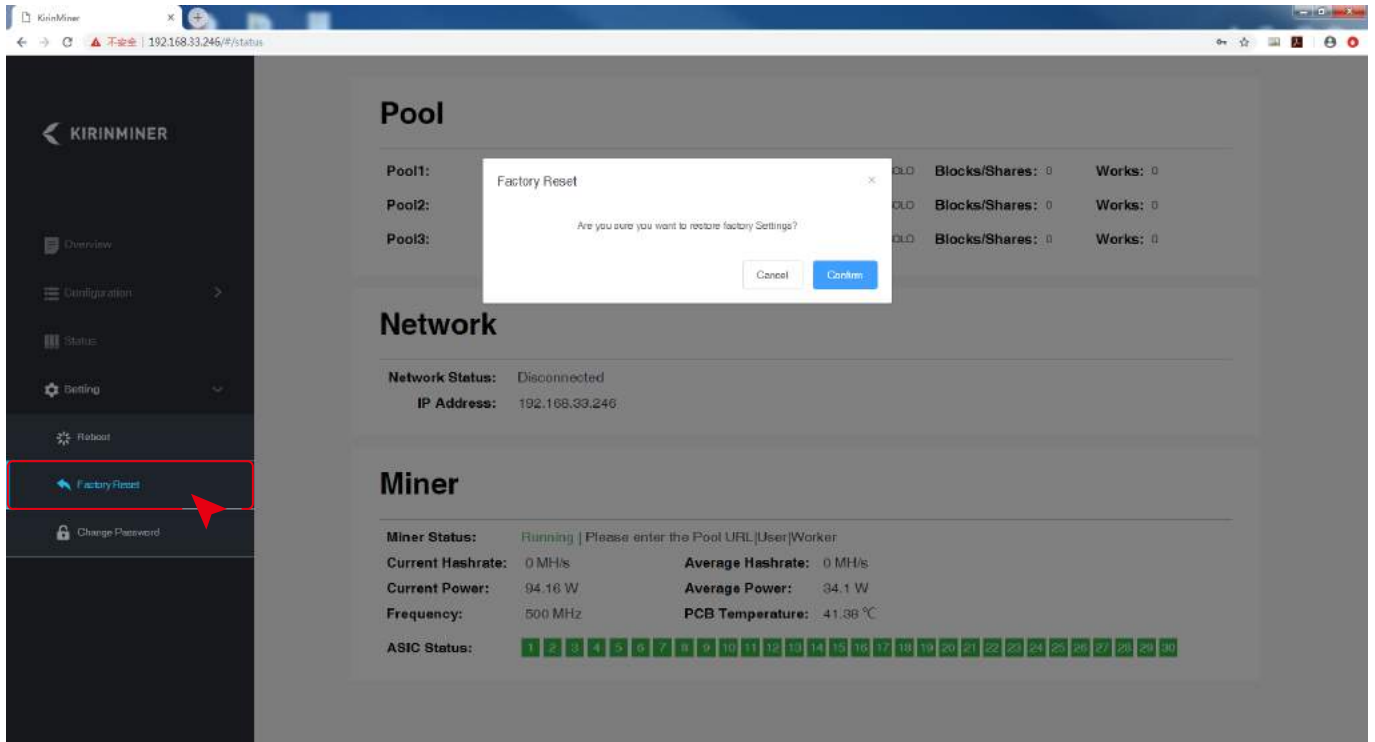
KirinMiner

不安全 | 192.168.33.246/#/status

KIRINMINER

Overview

Configuration

Status

Setting

Reboot

Factory Reset

Change Password

Pool

Pool1: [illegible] OLO Blocks/Shares: 0 Works: 0

Pool2: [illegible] OLO Blocks/Shares: 0 Works: 0

Pool3: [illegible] OLO Blocks/Shares: 0 Works: 0

Factory Reset

Are you sure you want to restore factory Settings?

Cancel

Confirm

Network

Network Status: Disconnected

IP Address: 192.168.33.246

Miner

Miner Status: Running | Please enter the Pool URL|User|Worker

Current Hashrate: 0 MH/s

Average Hashrate: 0 MH/s

Current Power: 94.16 W

Average Power: 34.1 W

Frequency: 500 MHz

PCB Temperature: 41.38 ℃

ASIC Status: 1 2 3 4 5 6 7 8 9 10 11 12 13 14 15 16 17 18 19 20 21 22 23 24 25 26 27 28 29 30